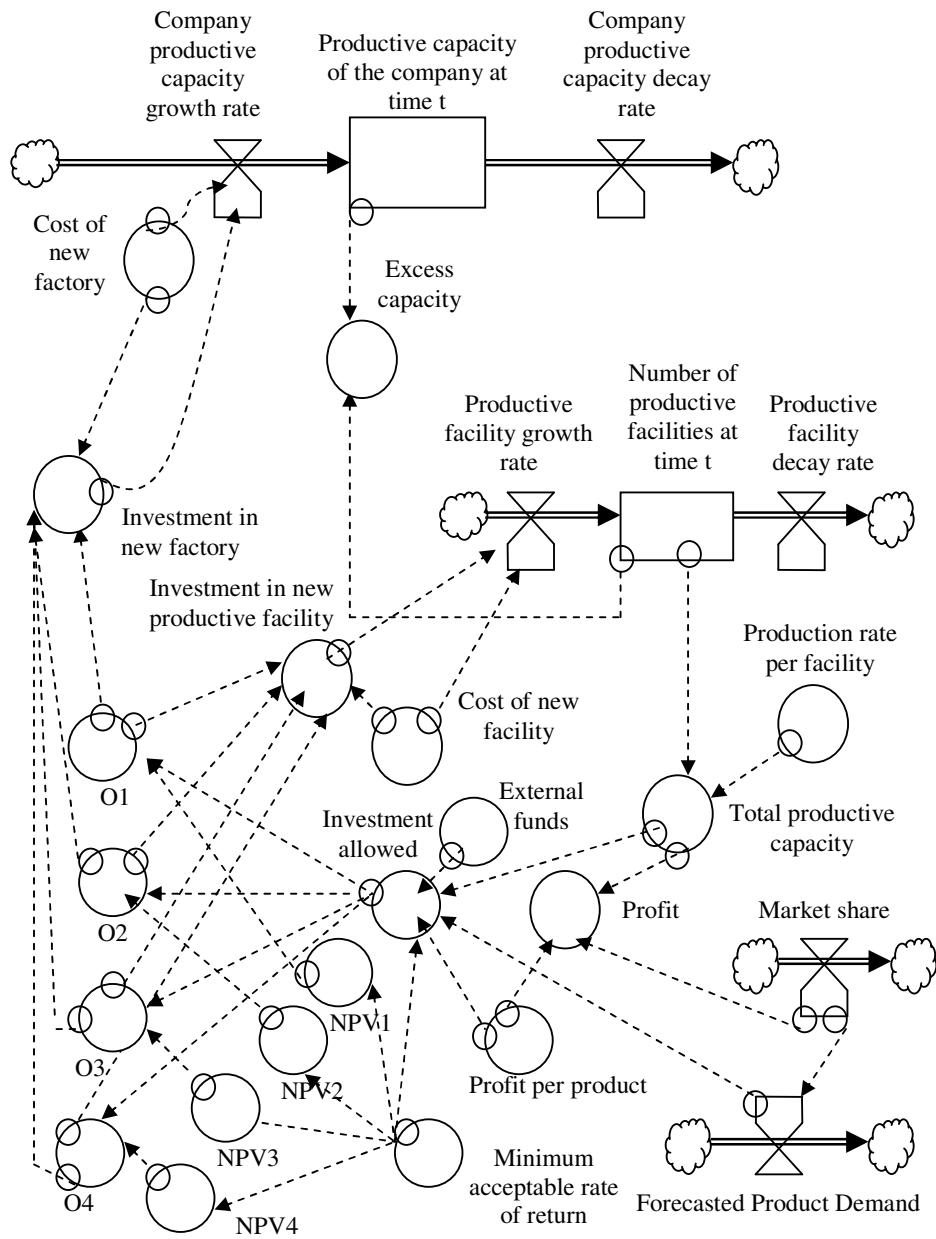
Company productive capacity growth rate

Productive capacity of the company at time t

Company productive capacity decay rate

Cost of new factory

Excess capacity

Number of productive facilities at time t

Productive facility growth rate

Productive facility decay rate

Investment in new factory

Investment in new productive facility

Production rate per facility

Cost of new facility

O1

External funds

Investment allowed

Total productive capacity

O2

Profit

Market share

NPV1

O3

NPV2

Profit per product

NPV3

O4

NPV4

Minimum acceptable rate of return

Forecasted Product Demand